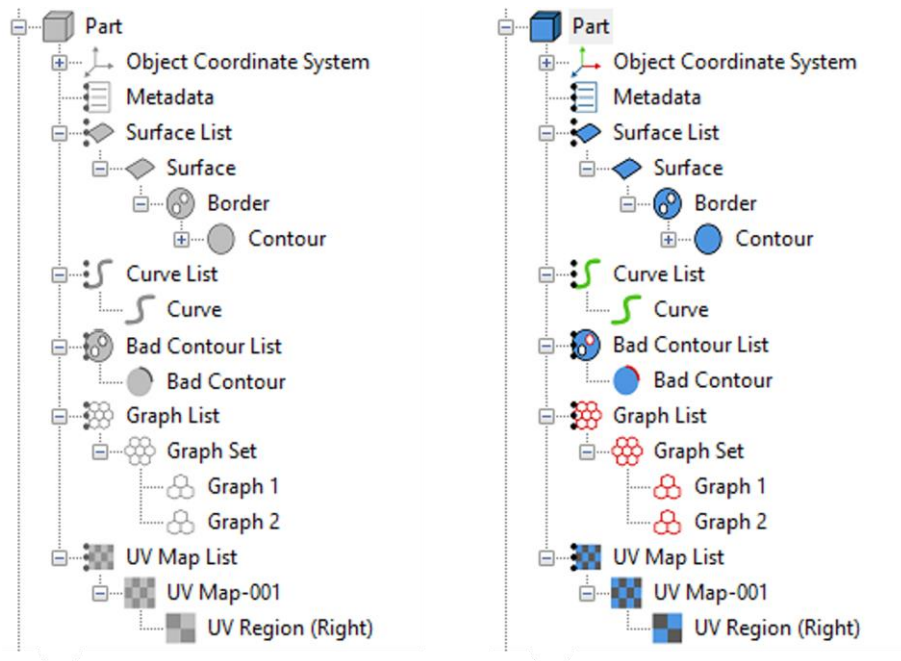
Part
Object Coordinate System
Metadata
Surface List
Surface
Border
Contour
Curve List
Curve
Bad Contour List
Bad Contour
Graph List
Graph Set
Graph 1
Graph 2
UV Map List
UV Map-001
UV Region (Right)

Part
Object Coordinate System
Metadata
Surface List
Surface
Border
Contour
Curve List
Curve
Bad Contour List
Bad Contour
Graph List
Graph Set
Graph 1
Graph 2
UV Map List
UV Map-001
UV Region (Right)